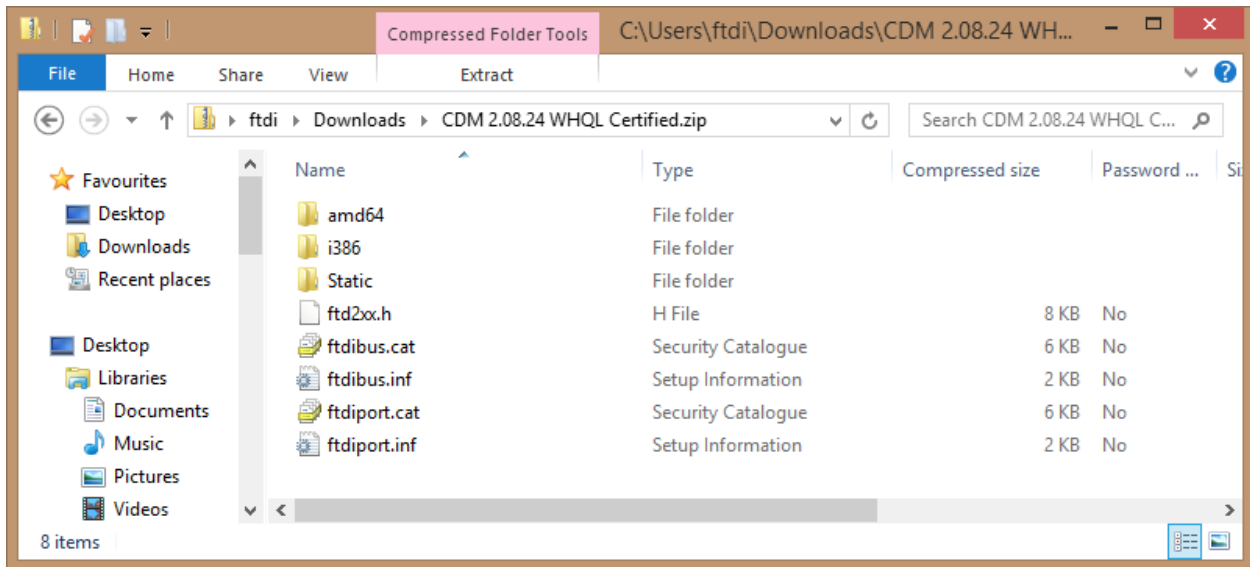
Compressed Folder Tools C:\Users\ftdi\Downloads\CDM 2.08.24 WH...

File Home Share View Extract

ftdi › Downloads › CDM 2.08.24 WHQL Certified.zip

Search CDM 2.08.24 WHQL C...

Favourites
Desktop
Downloads
Recent places

Desktop
Libraries
Documents
Music
Pictures
Videos

| Name | Type | Compressed size | Password ... | Si |
|---|---|---|---|---|
| amd64 | File folder | | | |
| i386 | File folder | | | |
| Static | File folder | | | |
| ftd2xx.h | H File | 8 KB | No | |
| ftdibus.cat | Security Catalogue | 6 KB | No | |
| ftdibus.inf | Setup Information | 2 KB | No | |
| ftdiport.cat | Security Catalogue | 6 KB | No | |
| ftdiport.inf | Setup Information | 2 KB | No | |

8 items